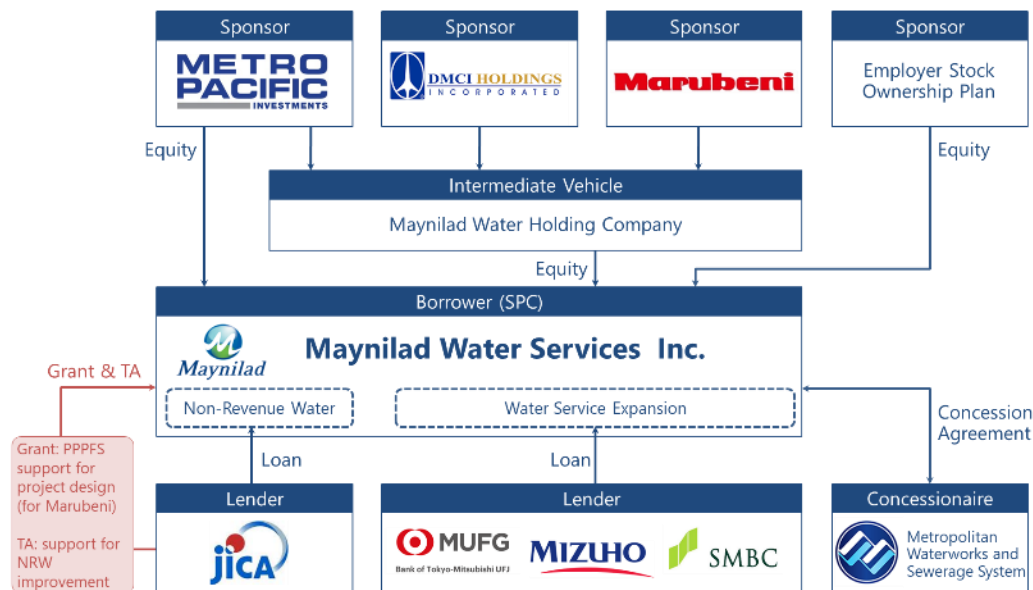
Sponsor

METRO PACIFIC INVESTMENTS

Sponsor

DMCI HOLDINGS INCORPORATED

Sponsor

Marubeni

Sponsor

Employer Stock Ownership Plan

Equity

Equity

Intermediate Vehicle

Maynilad Water Holding Company

Equity

Borrower (SPC)

Maynilad

Maynilad Water Services Inc.

Grant & TA

Non-Revenue Water

Water Service Expansion

Concession Agreement

Grant: PPPFS support for project design (for Marubeni)

TA: support for NRW improvement

Loan

Loan

Lender

jica

Lender

MUFG Bank of Tokyo-Mitsubishi UFJ

MIZUHO

SMBC

Concessionaire

Metropolitan Waterworks and Sewerage System